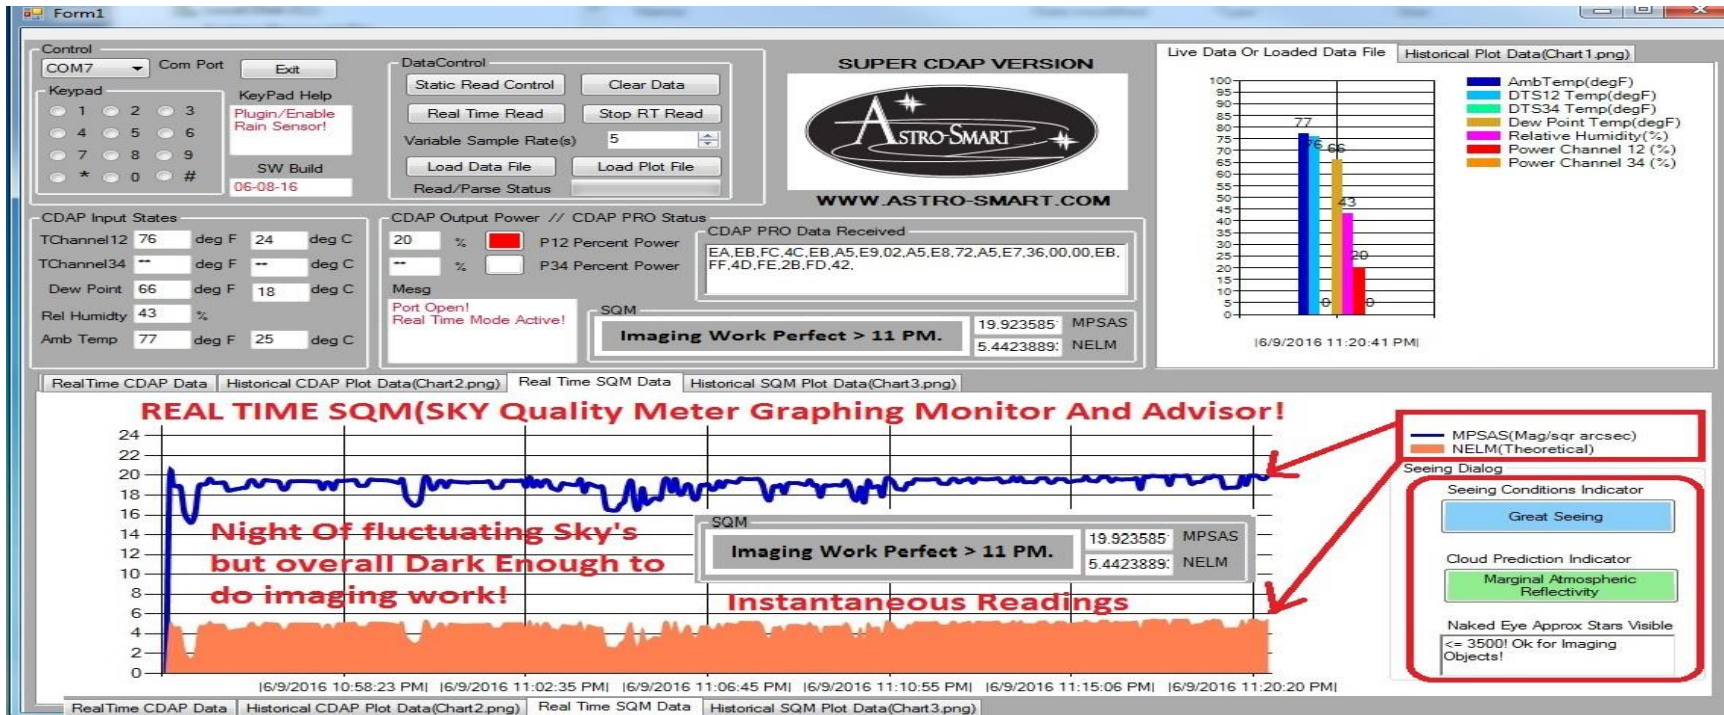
Form1

Control
COM7
Com Port
Exit
Keypad
1 2 3
4 5 6
7 8 9
* 0 #
KeyPad Help
Plugin/Enable Rain Sensor!
SW Build
06-08-16

DataControl
Static Read Control
Clear Data
Real Time Read
Stop RT Read
Variable Sample Rate(s) 5
Load Data File
Load Plot File
Read/Parse Status

SUPER CDAP VERSION
ASTRO-SMART
WWW.ASTRO-SMART.COM

Live Data Or Loaded Data File
Historical Plot Data(Chart1.png)
AmbTemp(degF)
DTS12 Temp(degF)
DTS34 Temp(degF)
Dew Point Temp(degF)
Relative Humidity(%)
Power Channel 12 (%)
Power Channel 34 (%)
100 95 90 85 80 75 70 65 60 55 50 45 40 35 30 25 20 15 10 5 0
77 76 66 43 20 0 0
6/9/2016 11:20:41 PM

CDAP Input States
TChannel12 76 deg F 24 deg C
TChannel34 -- deg F -- deg C
Dew Point 66 deg F 18 deg C
Rel Humidty 43 %
Amb Temp 77 deg F 25 deg C

CDAP Output Power // CDAP PRO Status
20 % P12 Percent Power
-- % P34 Percent Power
Mesg
Port Open!
Real Time Mode Active!

CDAP PRO Data Received
EA,EB,FC,4C,EB,A5,E9,02,A5,E8,72,A5,E7,36,00,00,EB, FF,4D,FE,2B,FD,42,

SQM
Imaging Work Perfect > 11 PM.
19.923585 MPSAS
5.4423889 NELM

RealTime CDAP Data | Historical CDAP Plot Data(Chart2.png) | Real Time SQM Data | Historical SQM Plot Data(Chart3.png)

REAL TIME SQM(SKY Quality Meter Graphing Monitor And Advisor!
24 22 20 18 16 14 12 10 8 6 4 2 0
Night Of fluctuating Sky's but overall Dark Enough to do imaging work!
SQM
Imaging Work Perfect > 11 PM.
19.923585 MPSAS
5.4423889 NELM
Instantaneous Readings
6/9/2016 10:58:23 PM 6/9/2016 11:02:35 PM 6/9/2016 11:06:45 PM 6/9/2016 11:10:55 PM 6/9/2016 11:15:06 PM 6/9/2016 11:20:20 PM

MPSAS(Mag/sqr arcsec)
NELM(Theoretical)
Seeing Dialog
Seeing Conditions Indicator
Great Seeing
Cloud Prediction Indicator
Marginal Atmospheric Reflectivity
Naked Eye Approx Stars Visible
<= 3500! Ok for Imaging Objects!

RealTime CDAP Data | Historical CDAP Plot Data(Chart2.png) | Real Time SQM Data | Historical SQM Plot Data(Chart3.png)